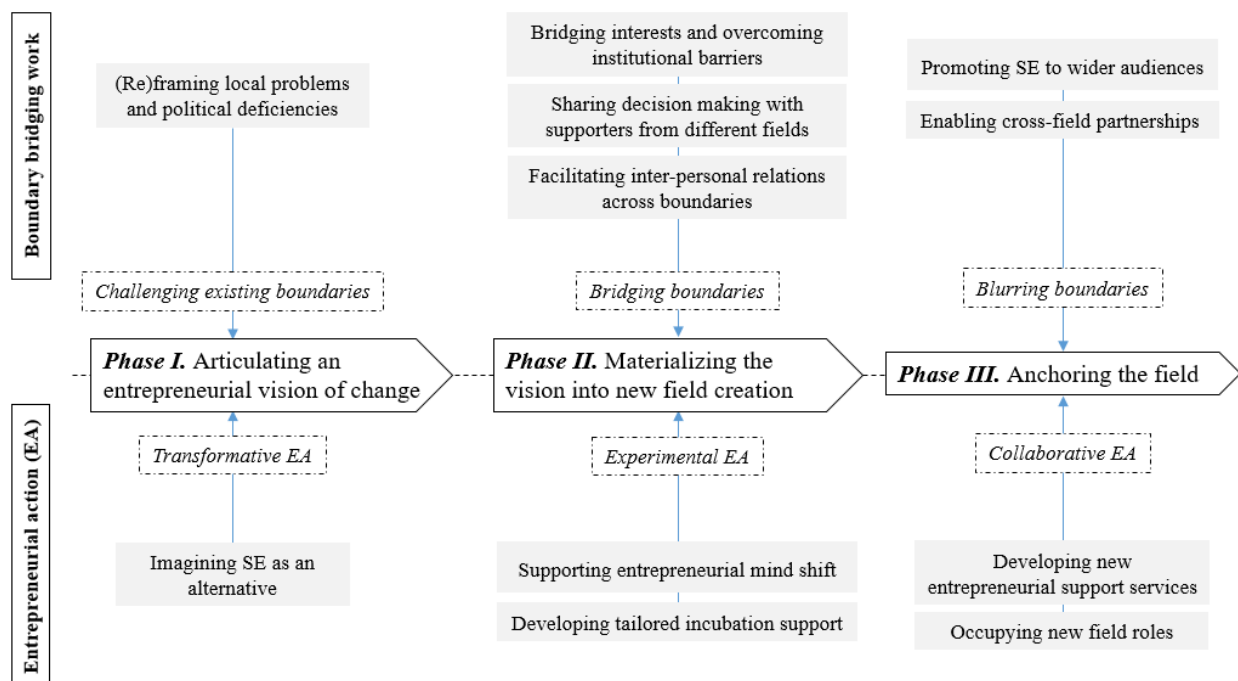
Boundary bridging work

(Re)framing local problems and political deficiencies

Challenging existing boundaries

Bridging interests and overcoming institutional barriers

Sharing decision making with supporters from different fields

Facilitating inter-personal relations across boundaries

Bridging boundaries

Promoting SE to wider audiences

Enabling cross-field partnerships

Blurring boundaries

***Phase I.*** Articulating an entrepreneurial vision of change

***Phase II.*** Materializing the vision into new field creation

***Phase III.*** Anchoring the field

Entrepreneurial action (EA)

Transformative EA

Imagining SE as an alternative

Experimental EA

Supporting entrepreneurial mind shift

Developing tailored incubation support

Collaborative EA

Developing new entrepreneurial support services

Occupying new field roles